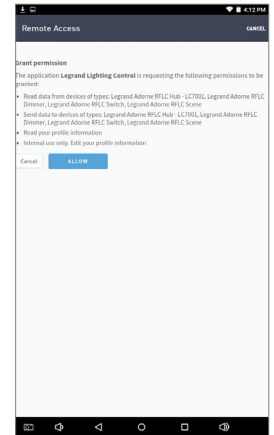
4:12 PM

Remote Access

CANCEL

Grant permission

The application **Legrand Lighting Control** is requesting the following permissions to be granted:

• Read data from devices of types: Legrand Adorne RFLC Hub - LC7001, Legrand Adorne RFLC Dimmer, Legrand Adorne RFLC Switch, Legrand Adorne RFLC Scene

• Send data to devices of types: Legrand Adorne RFLC Hub - LC7001, Legrand Adorne RFLC Dimmer, Legrand Adorne RFLC Switch, Legrand Adorne RFLC Scene

• Read your profile information

• Internal use only. Edit your profile information

Cancel

ALLOW